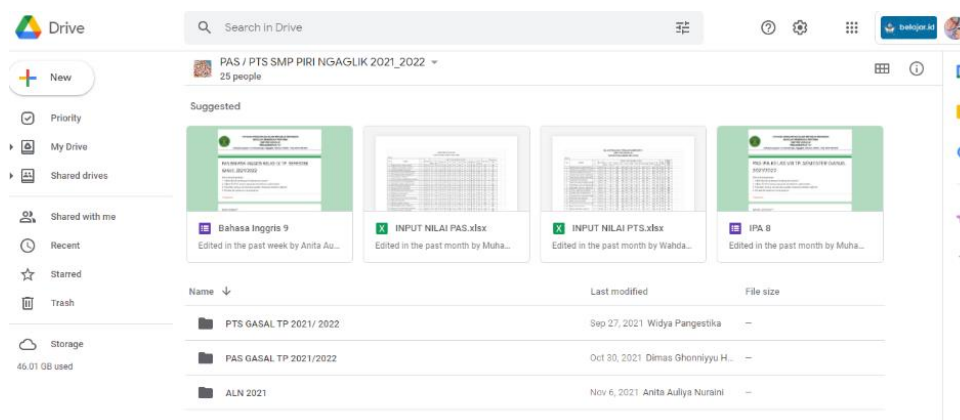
Drive

Search in Drive

belajar.id

New

Priority

My Drive

Shared drives

Shared with me

Recent

Starred

Trash

Storage

46.01 GB used

PAS / PTS SMP PIRI NGAGLIK 2021_2022
25 people

Suggested

Bahasa Inggris 9
Edited in the past week by Anita Au...

INPUT NILAI PAS.xlsx
Edited in the past month by Muha...

INPUT NILAI PTS.xlsx
Edited in the past month by Wahda...

IPA 8
Edited in the past month by Muha...

| Name | Last modified | File size |
|---|---|---|
| PTS GASAL TP 2021/ 2022 | Sep 27, 2021 Widya Pangestika | – |
| PAS GASAL TP 2021/2022 | Oct 30, 2021 Dimas Ghonniyyu H... | – |
| ALN 2021 | Nov 6, 2021 Anita Auliya Nuraini | – |